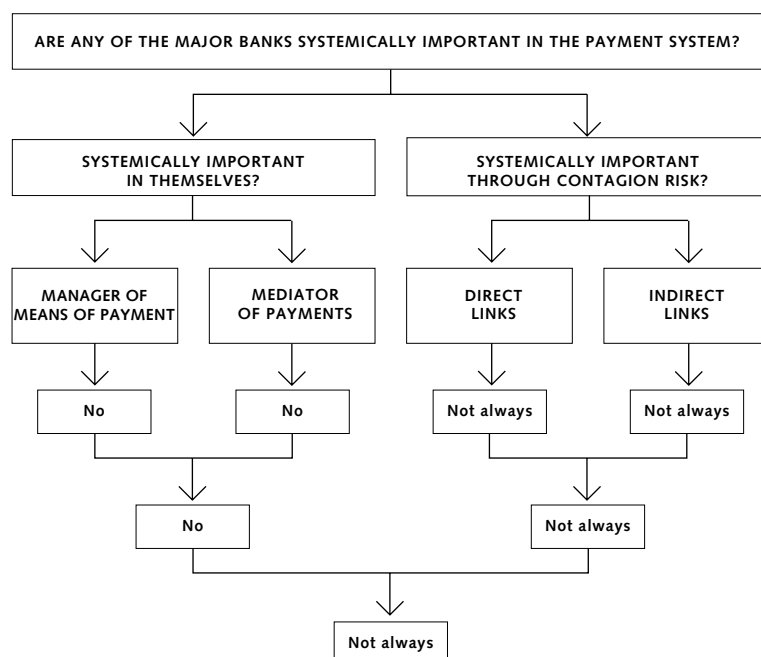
ARE ANY OF THE MAJOR BANKS SYSTEMICALLY IMPORTANT IN THE PAYMENT SYSTEM?

SYSTEMICALLY IMPORTANT IN THEMSELVES?

SYSTEMICALLY IMPORTANT THROUGH CONTAGION RISK?

MANAGER OF MEANS OF PAYMENT

MEDIATOR OF PAYMENTS

DIRECT LINKS

INDIRECT LINKS

No

No

Not always

Not always

No

Not always

Not always